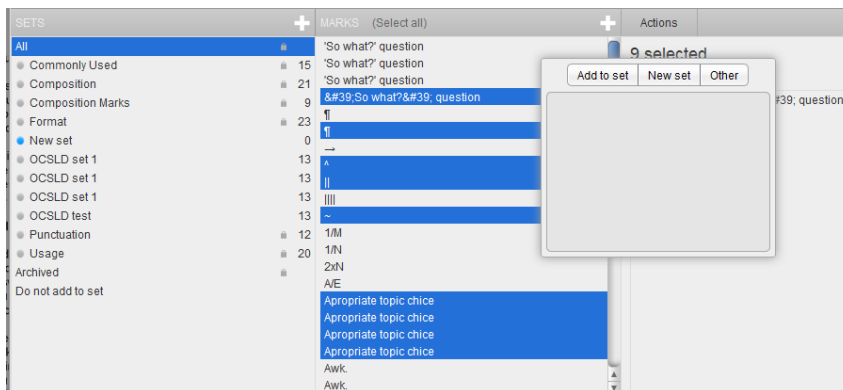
SETS
All
Commonly Used 15
Composition 21
Composition Marks 9
Format 23
New set 0
OCSLD set 1 13
OCSLD set 1 13
OCSLD set 1 13
OCSLD test 13
Punctuation 12
Usage 20
Archived
Do not add to set

MARKS (Select all)
'So what?' question
'So what?' question
'So what?' question
&#39;So what?&#39; question
¶
¶
→
^
||
||||
~
1/M
1/N
2xN
A/E
Apropriate topic chice
Apropriate topic chice
Apropriate topic chice
Apropriate topic chice
Awk.
Awk.

Actions
9 selected
#39; question

Add to set
New set
Other